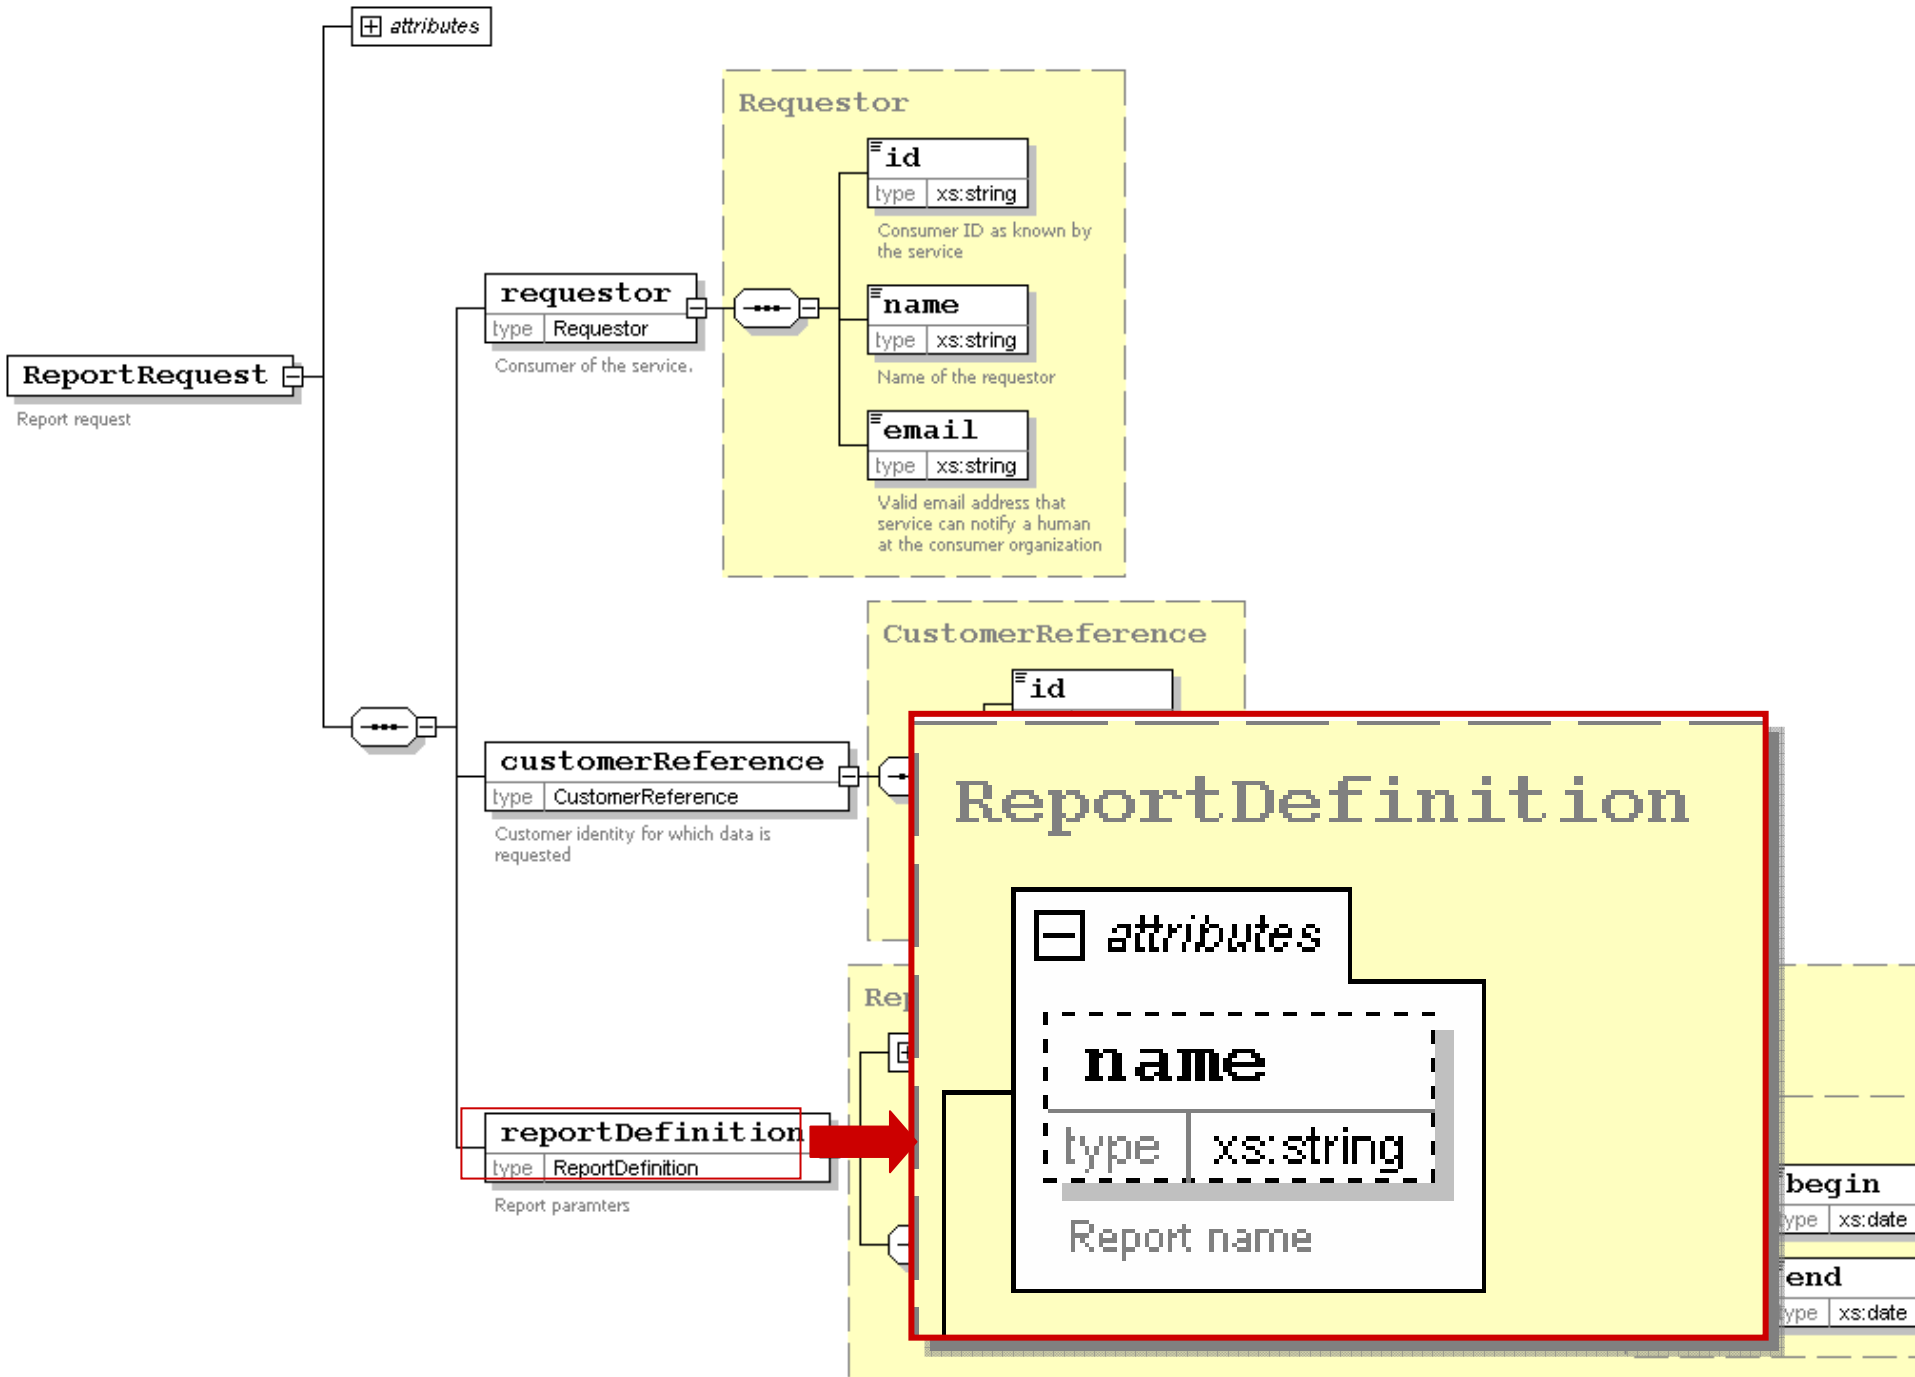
attributes

Requestor

id
type xs:string
Consumer ID as known by the service

name
type xs:string
Name of the requestor

email
type xs:string
Valid email address that service can notify a human at the consumer organization

requestor
type Requestor
Consumer of the service.

ReportRequest
Report request

CustomerReference

id

customerReference
type CustomerReference
Customer identity for which data is requested

Rep

reportDefinition
type ReportDefinition
Report paramters

ReportDefinition

attributes

name
type xs:string
Report name

begin
type xs:date

end
type xs:date